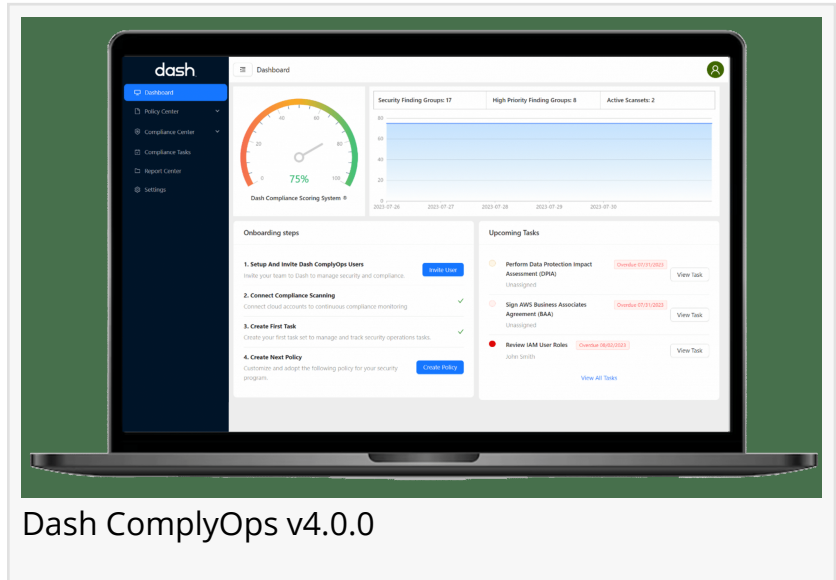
dash

Dashboard

Policy Center

Compliance Center

Compliance Tasks

Report Center

Settings

Dashboard

0 20 40 60 80 100

75%

Dash Compliance Scoring System

Security Finding Groups: 17

High Priority Finding Groups: 8

Active Scansets: 2

80
60
40
20
0

2023-07-26 2023-07-27 2023-07-28 2023-07-29 2023-07-30

Onboarding steps

1. Setup And Invite Dash ComplyOps Users
Invite your team to Dash to manage security and compliance.

Invite User

2. Connect Compliance Scanning
Connect cloud accounts to continuous compliance monitoring.

3. Create First Task
Create your first task set to manage and track security operations tasks.

4. Create Next Policy
Customize and adopt the following policy for your security program.

Create Policy

Upcoming Tasks

Perform Data Protection Impact Assessment (DPIA)
Unassigned

Overdue 07/31/2023

View Task

Sign AWS Business Associates Agreement (BAA)
Unassigned

Overdue 07/31/2023

View Task

Review IAM User Roles
John Smith

Overdue 08/02/2023

View Task

View All Tasks

Dash ComplyOps v4.0.0